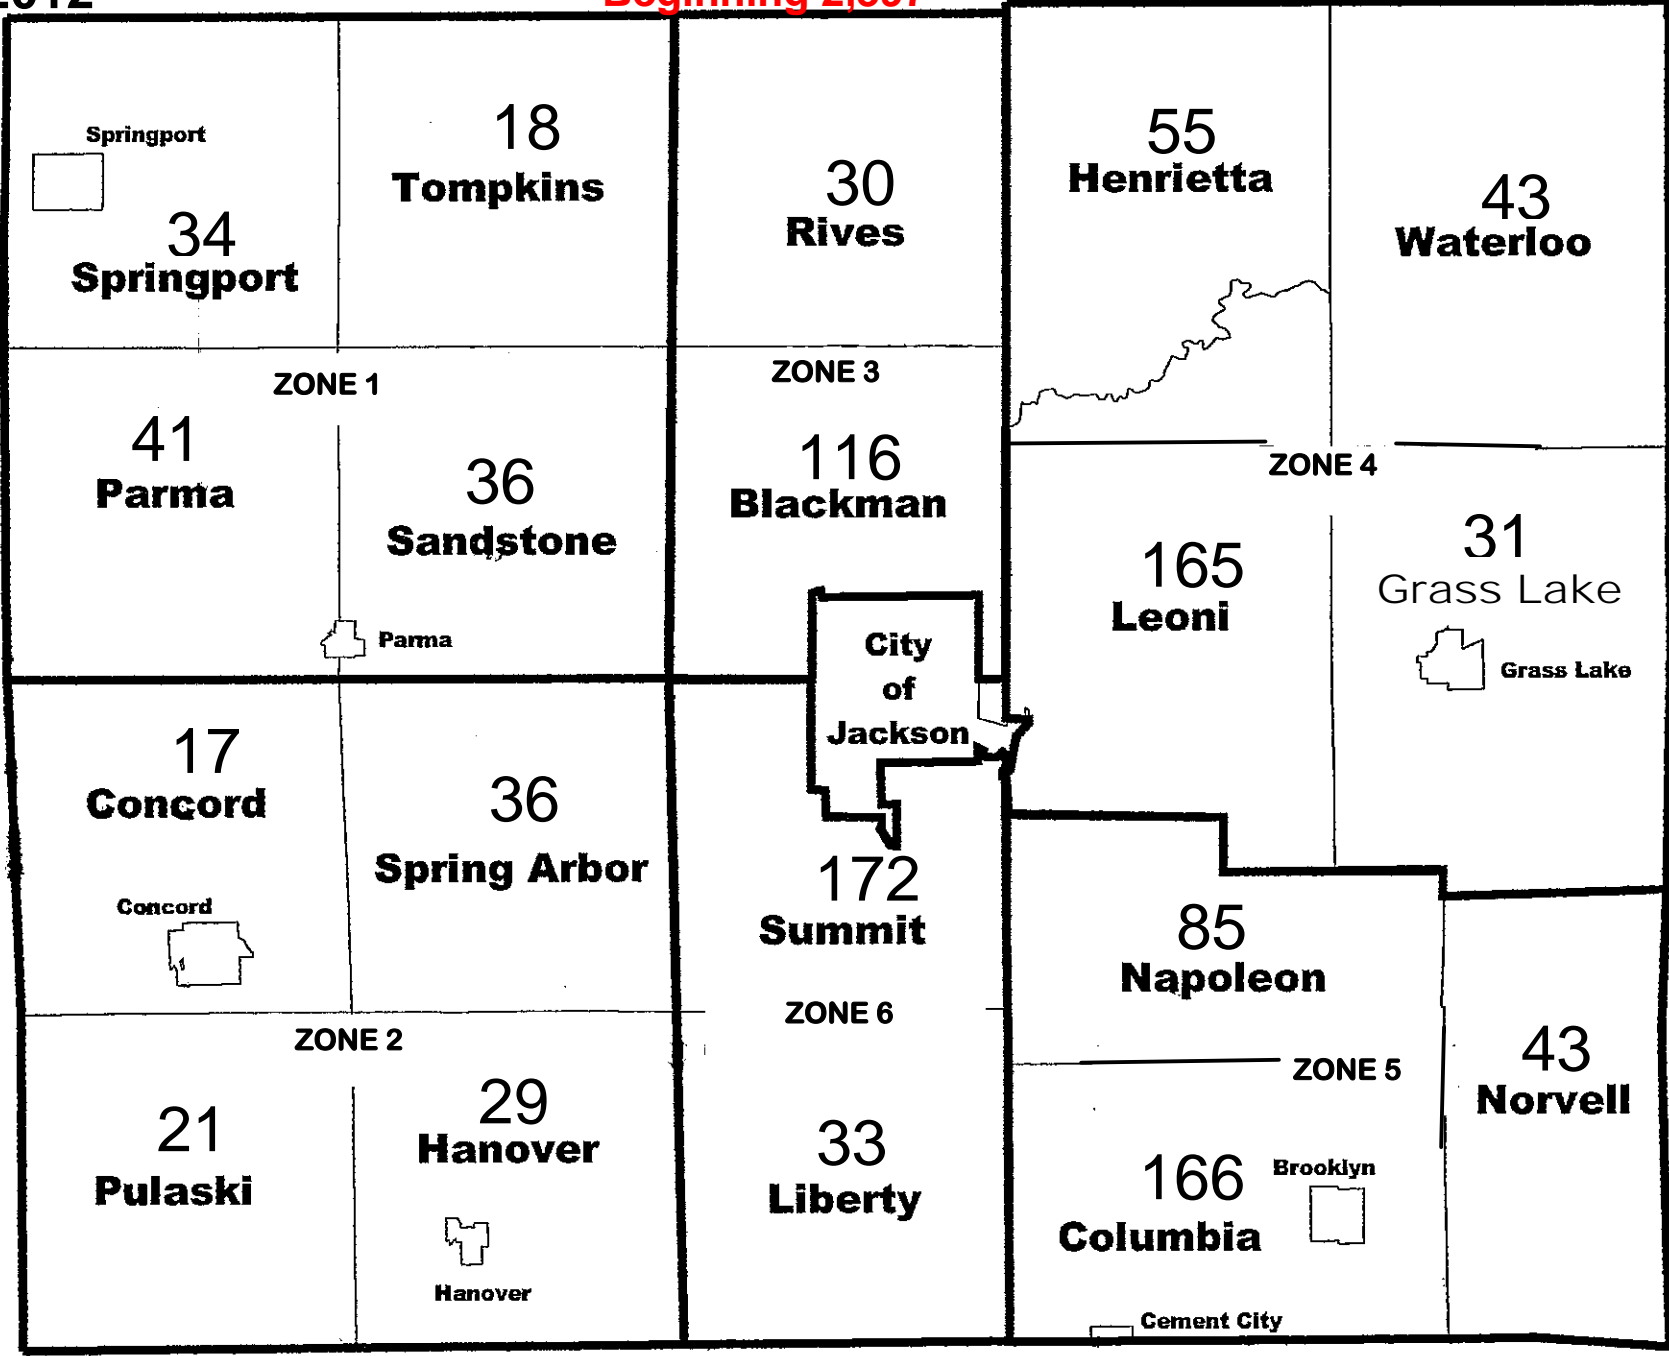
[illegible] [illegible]

Springport
34
Springport

18
Tompkins

30
Rives

55
Henrietta

43
Waterloo

ZONE 1

ZONE 3

41
Parma

36
Sandstone

Parma

116
Blackman

ZONE 4

165
Leoni

31
Grass Lake

Grass Lake

City of Jackson

17
Concord

Concord

36
Spring Arbor

172
Summit

85
Napoleon

ZONE 6

ZONE 2

ZONE 5

43
Norvell

21
Pulaski

29
Hanover

Hanover

33
Liberty

166
Columbia

Brooklyn

Cement City